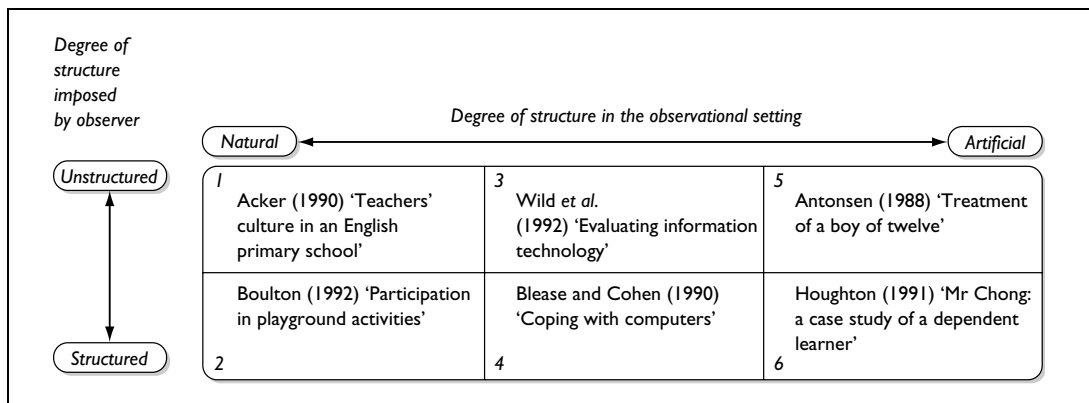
Degree of structure imposed by observer

Degree of structure in the observational setting

Natural

Artificial

Unstructured

Structured

| 1 Acker (1990) 'Teachers' culture in an English primary school' | 3 Wild et al. (1992) 'Evaluating information technology' | 5 Antonsen (1988) 'Treatment of a boy of twelve' |
|---|---|---|
| Boulton (1992) 'Participation in playground activities' 2 | Blease and Cohen (1990) 'Coping with computers' 4 | Houghton (1991) 'Mr Chong: a case study of a dependent learner' 6 |